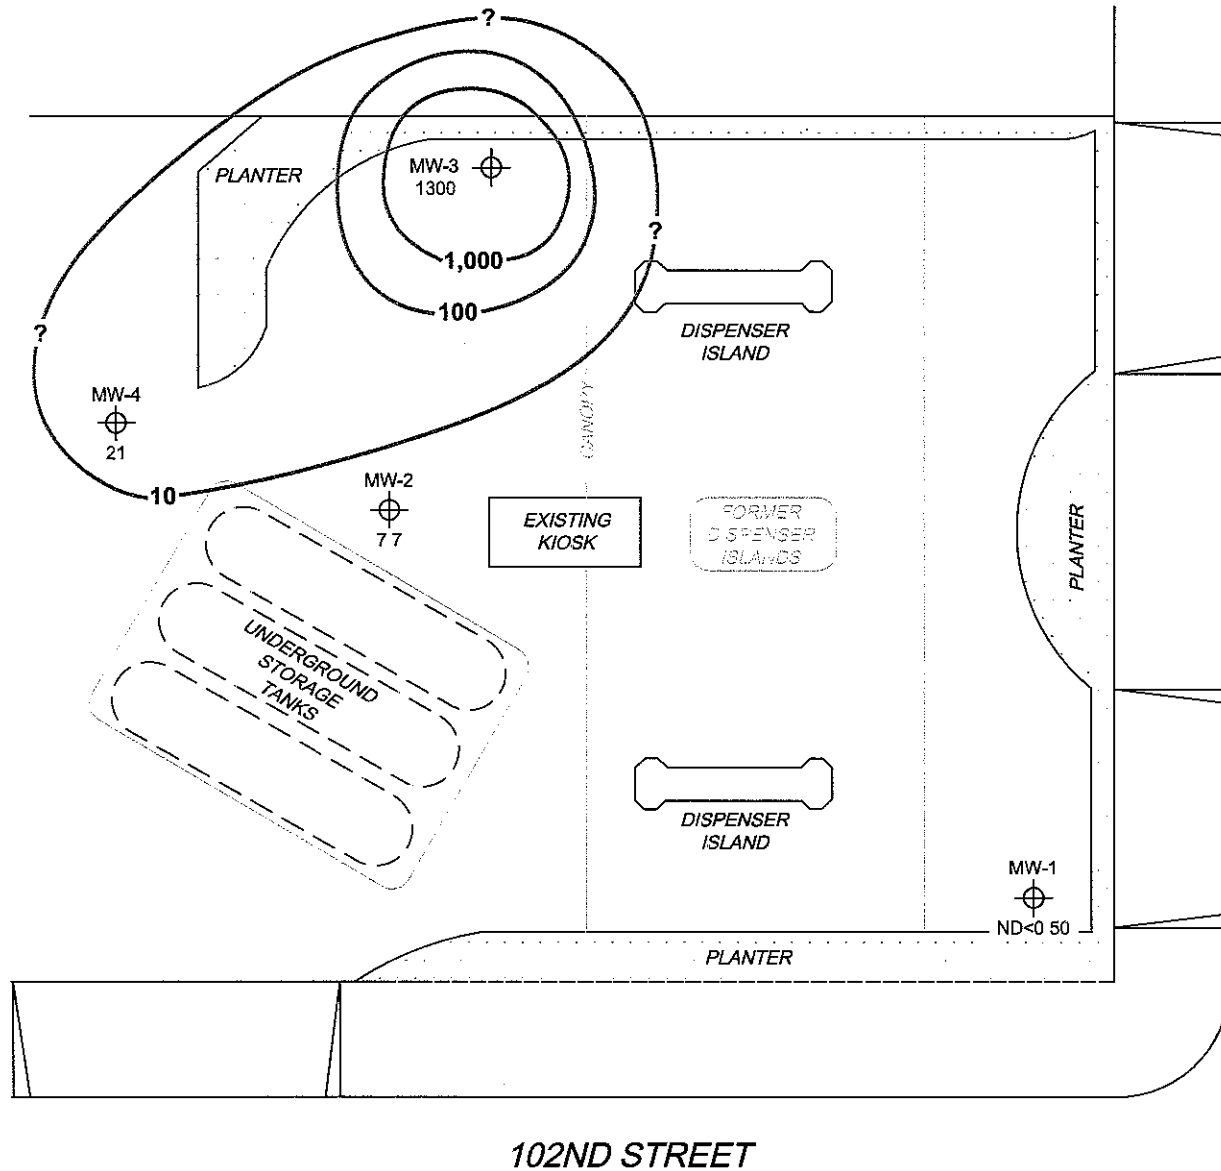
?

PLANTER

MW-3
1300

?

1,000

100

?

DISPENSER
ISLAND

MW-4
21

CANOPY

10

MW-2
7 7

EXISTING
KIOSK

FORMER
DISPENSER
ISLANDS

PLANTER

UNDERGROUND
STORAGE
TANKS

DISPENSER
ISLAND

MW-1
ND<0 50

PLANTER

102ND STREET